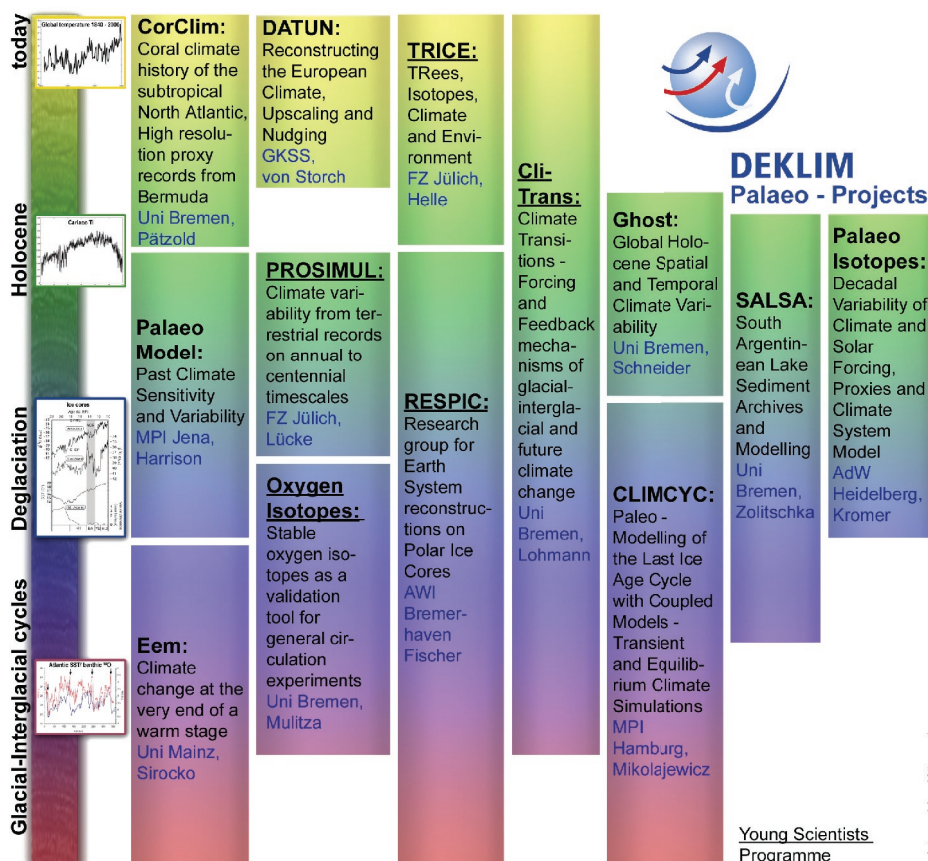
today

Holocene

Deglaciation

Glacial-Interglacial cycles

Global temperature 1840 - 2000

Cariaco Ti

Ice cores

Atlantic SST benthic $^{18}O$

CorClim: Coral climate history of the subtropical North Atlantic, High resolution proxy records from Bermuda Uni Bremen, Pätzold

Palaeo Model: Past Climate Sensitivity and Variability MPI Jena, Harrison

Eem: Climate change at the very end of a warm stage Uni Mainz, Sirocko

DATUN: Reconstructing the European Climate, Upscaling and Nudging GKSS, von Storch

PROSIMUL: Climate variability from terrestrial records on annual to centennial timescales FZ Jülich, Lücke

Oxygen Isotopes: Stable oxygen isotopes as a validation tool for general circulation experiments Uni Bremen, Mulitza

TRICE: TRees, Isotopes, Climate and Environment FZ Jülich, Helle

RESPIC: Research group for Earth System reconstructions on Polar Ice Cores AWI Bremerhaven Fischer

Cli-Trans: Climate Transitions - Forcing and Feedback mechanisms of glacial-interglacial and future climate change Uni Bremen, Lohmann

Ghost: Global Holocene Spatial and Temporal Climate Variability Uni Bremen, Schneider

CLIMCYC: Paleo - Modelling of the Last Ice Age Cycle with Coupled Models - Transient and Equilibrium Climate Simulations MPI Hamburg, Mikolajewicz

DEKLIM
Palaeo - Projects

SALSA: South Argentinean Lake Sediment Archives and Modelling Uni Bremen, Zolitschka

Palaeo Isotopes: Decadal Variability of Climate and Solar Forcing, Proxies and Climate System Model AdW Heidelberg, Kromer

Young Scientists Programme